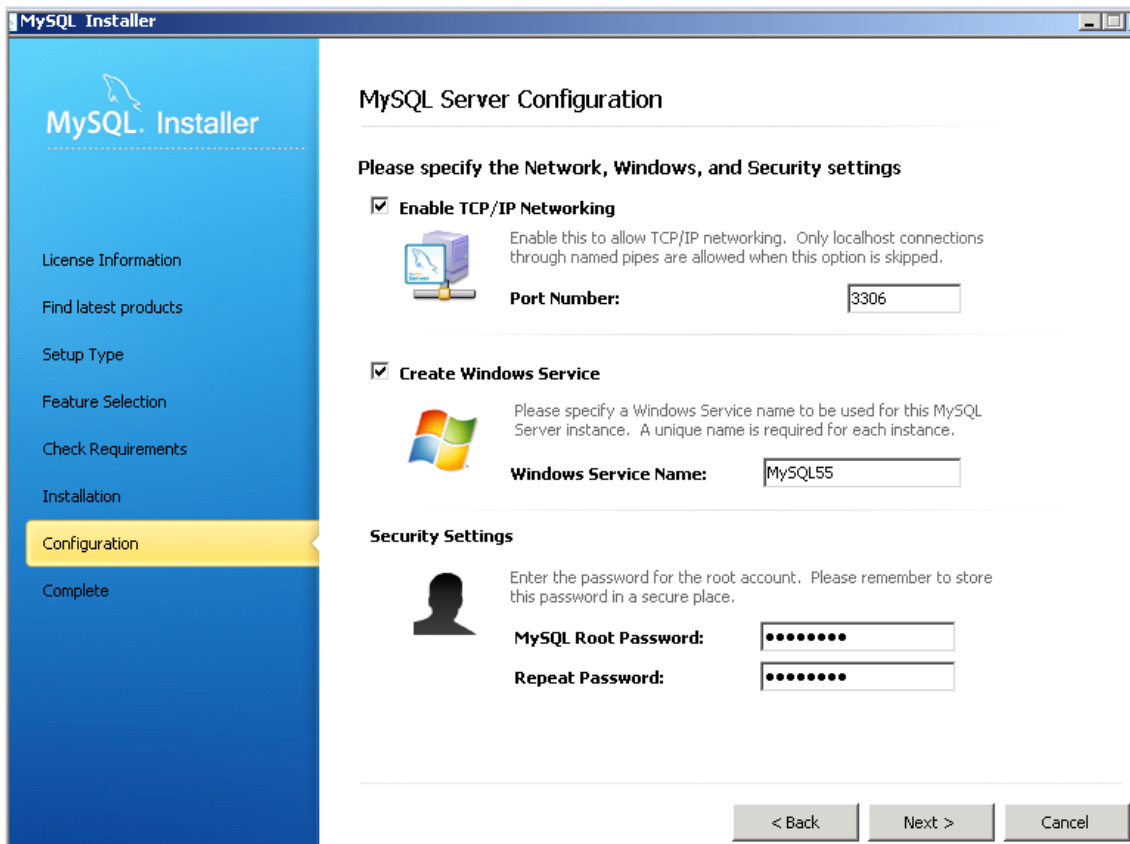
MySQL Installer

MySQL. Installer

License Information
Find latest products
Setup Type
Feature Selection
Check Requirements
Installation
Configuration
Complete

MySQL Server Configuration

Please specify the Network, Windows, and Security settings

☑ Enable TCP/IP Networking

Enable this to allow TCP/IP networking. Only localhost connections through named pipes are allowed when this option is skipped.

Port Number: 3306

☑ Create Windows Service

Please specify a Windows Service name to be used for this MySQL Server instance. A unique name is required for each instance.

Windows Service Name: MySQL55

Security Settings

Enter the password for the root account. Please remember to store this password in a secure place.

MySQL Root Password: ••••••••
Repeat Password: ••••••••

< Back Next > Cancel